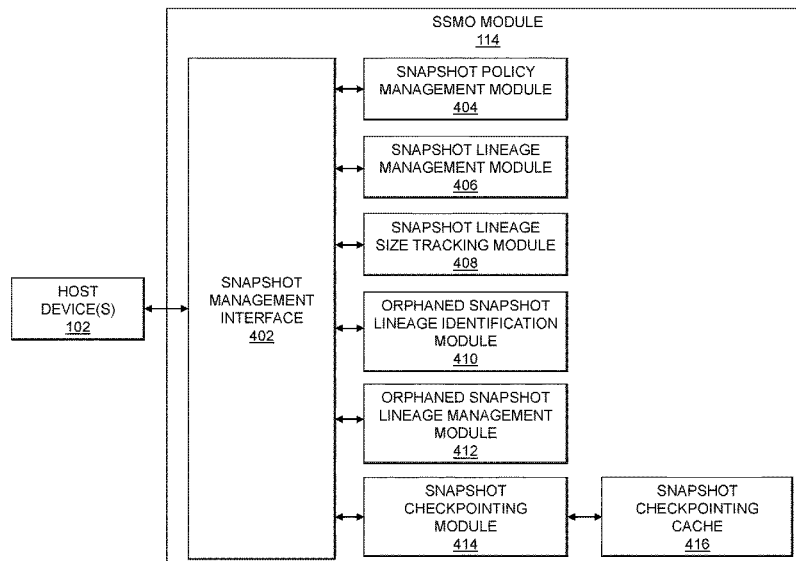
SSMO MODULE
114

HOST DEVICE(S)
102

SNAPSHOT MANAGEMENT INTERFACE
402

SNAPSHOT POLICY MANAGEMENT MODULE
404

SNAPSHOT LINEAGE MANAGEMENT MODULE
406

SNAPSHOT LINEAGE SIZE TRACKING MODULE
408

ORPHANED SNAPSHOT LINEAGE IDENTIFICATION MODULE
410

ORPHANED SNAPSHOT LINEAGE MANAGEMENT MODULE
412

SNAPSHOT CHECKPOINTING MODULE
414

SNAPSHOT CHECKPOINTING CACHE
416